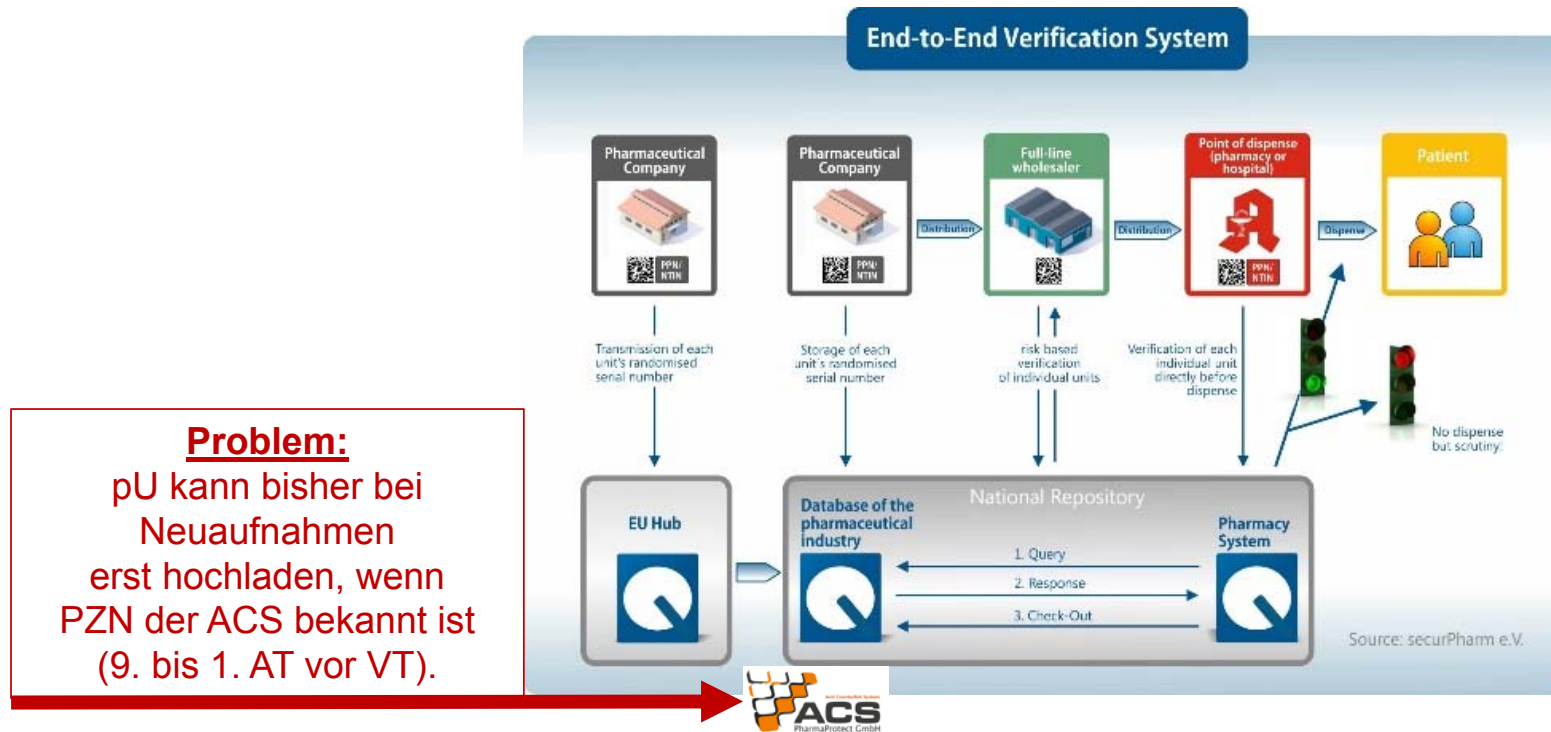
End-to-End Verification System

Pharmaceutical Company

PPN/NTIN

Pharmaceutical Company

PPN/NTIN

Distribution

Full-line wholesaler

Distribution

Point of dispense (pharmacy or hospital)

PPN/NTIN

Dispense

Patient

Transmission of each unit's randomised serial number

Storage of each unit's randomised serial number

risk based verification of individual units

Verification of each individual unit directly before dispense

No dispense but scrutiny

EU Hub

National Repository

Database of the pharmaceutical industry

Pharmacy System

1. Query

2. Response

3. Check-Out

Source: securPharm e.V.

**Problem:**
pU kann bisher bei Neuaufnahmen erst hochladen, wenn PZN der ACS bekannt ist (9. bis 1. AT vor VT).

Anti Counterfeit System
ACS
PharmaProtect GmbH